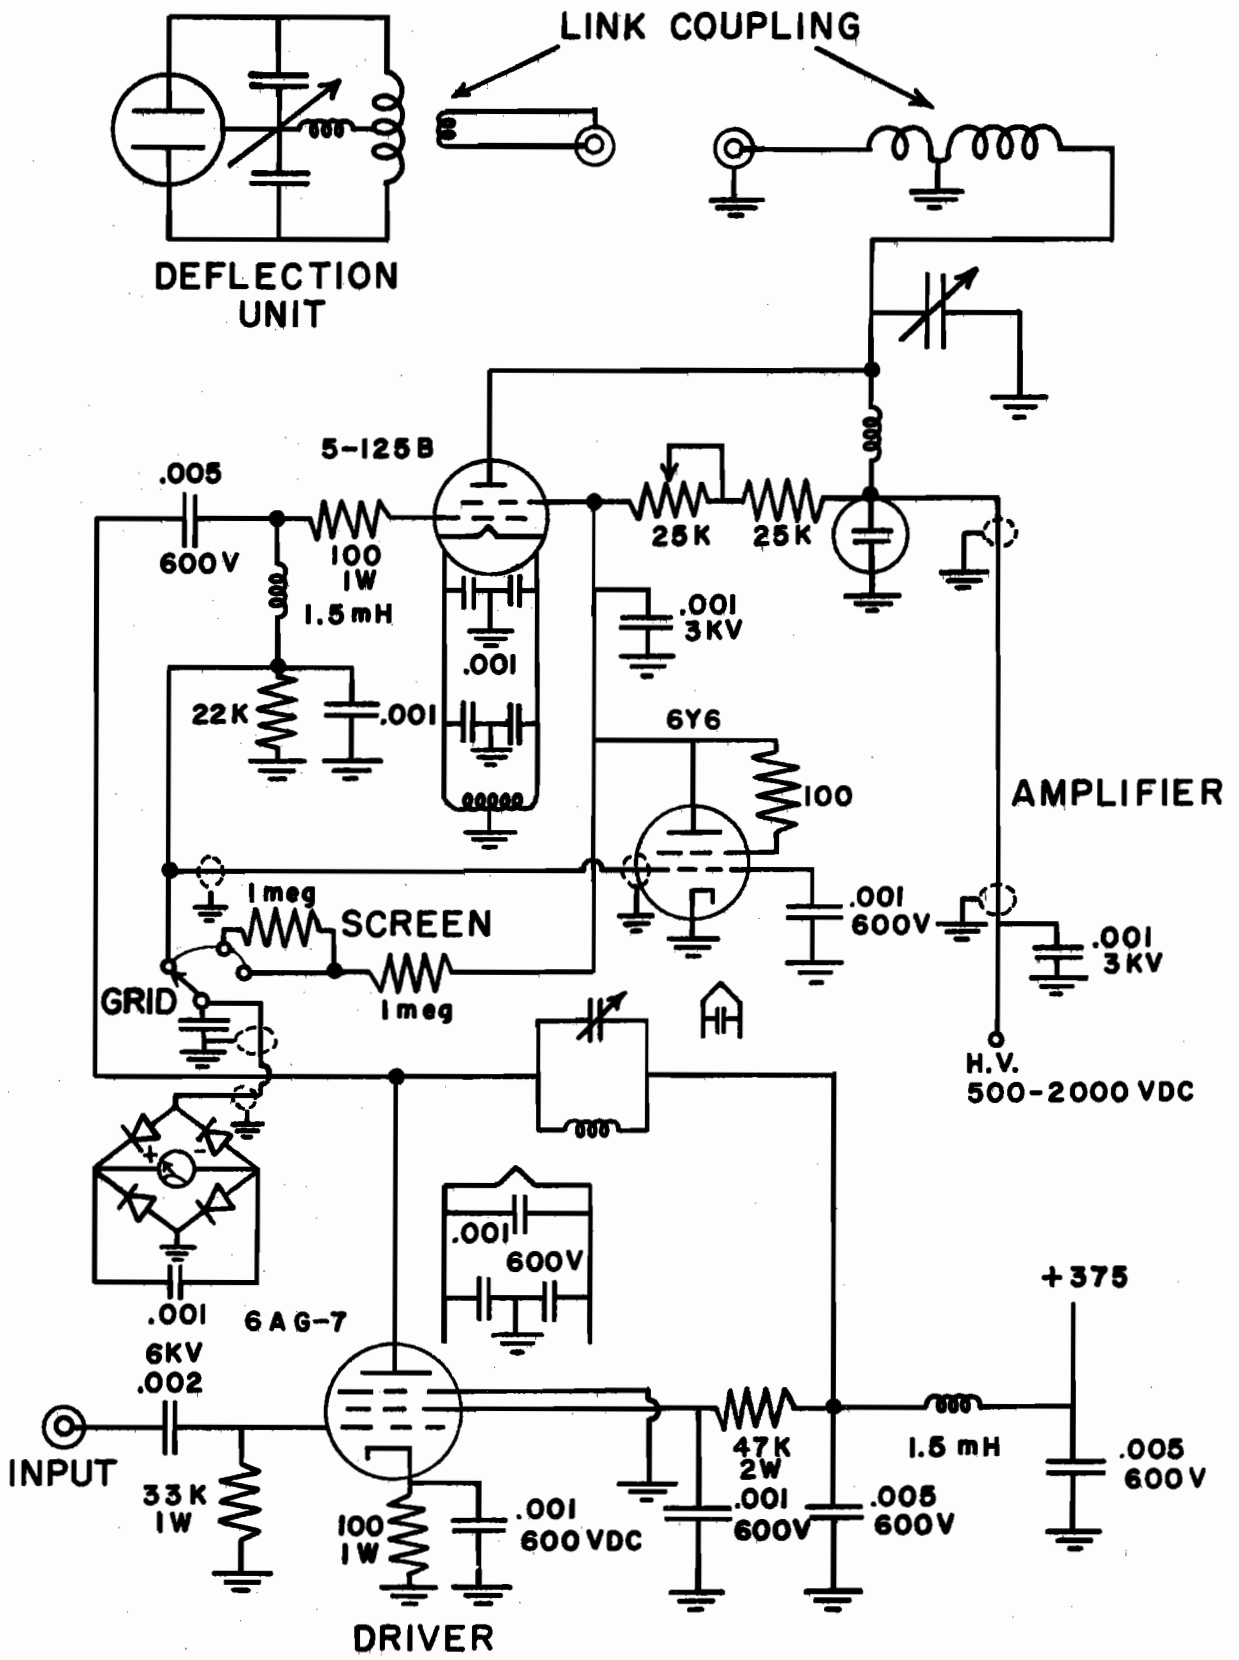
LINK COUPLING

DEFLECTION UNIT

5-125B

.005

600V

100
1W

1.5mH

25K

25K

.001
3KV

.001

22K

.001

6Y6

100

AMPLIFIER

1meg

SCREEN

.001
600V

.001
3KV

GRID

1meg

H.V.
500-2000 VDC

.001

600V

+375

.001

6AG-7

6KV
.002

INPUT

33K
1W

47K
2W

1.5 mH

.005
600V

100
1W

.001
600 VDC

.001
600V

.005
600V

DRIVER